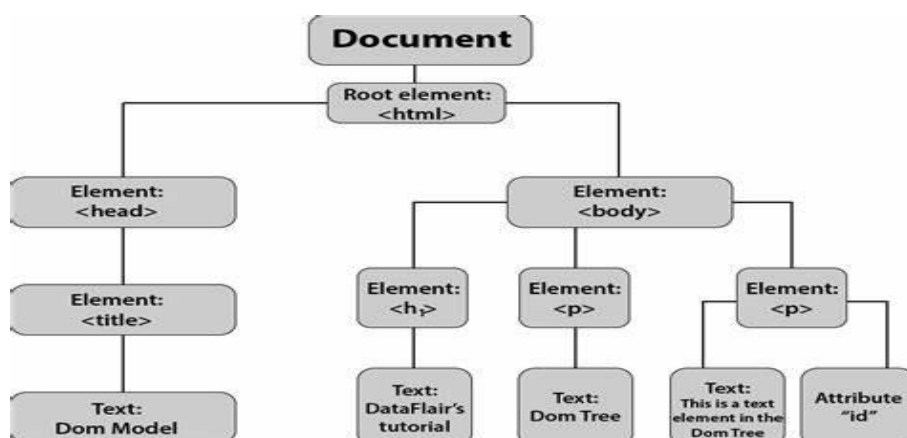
Document

Root element:
<html>

Element:
<head>

Element:
<title>

Text:
Dom Model

Element:
<body>

Element:
<h1>

Text:
DataFlair's
tutorial

Element:
<p>

Text:
Dom Tree

Element:
<p>

Text:
This is a text element in the Dom Tree

Attribute
"id"